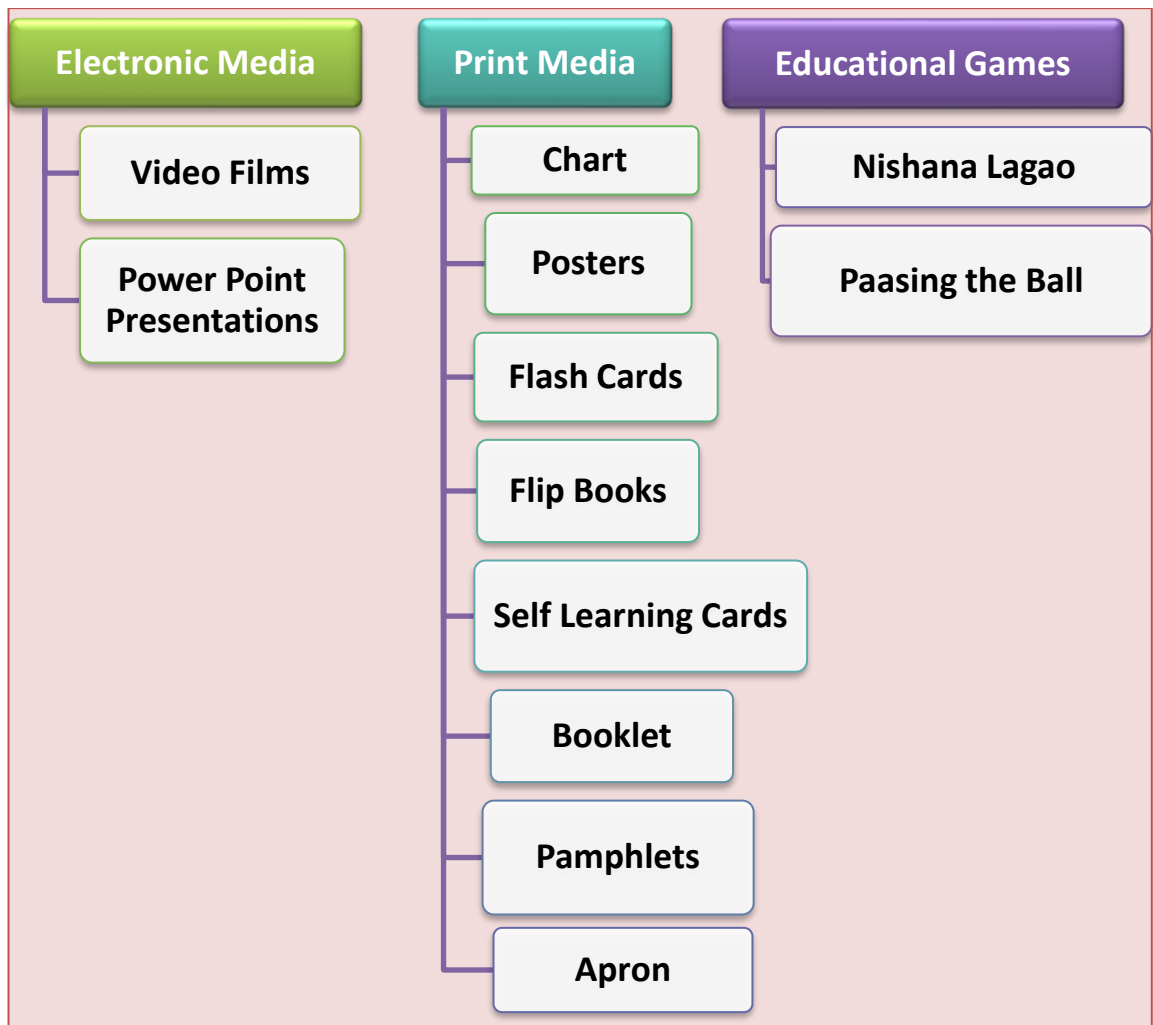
Electronic Media

Video Films

Power Point Presentations

Print Media

Chart

Posters

Flash Cards

Flip Books

Self Learning Cards

Booklet

Pamphlets

Apron

Educational Games

Nishana Lagao

Paasing the Ball